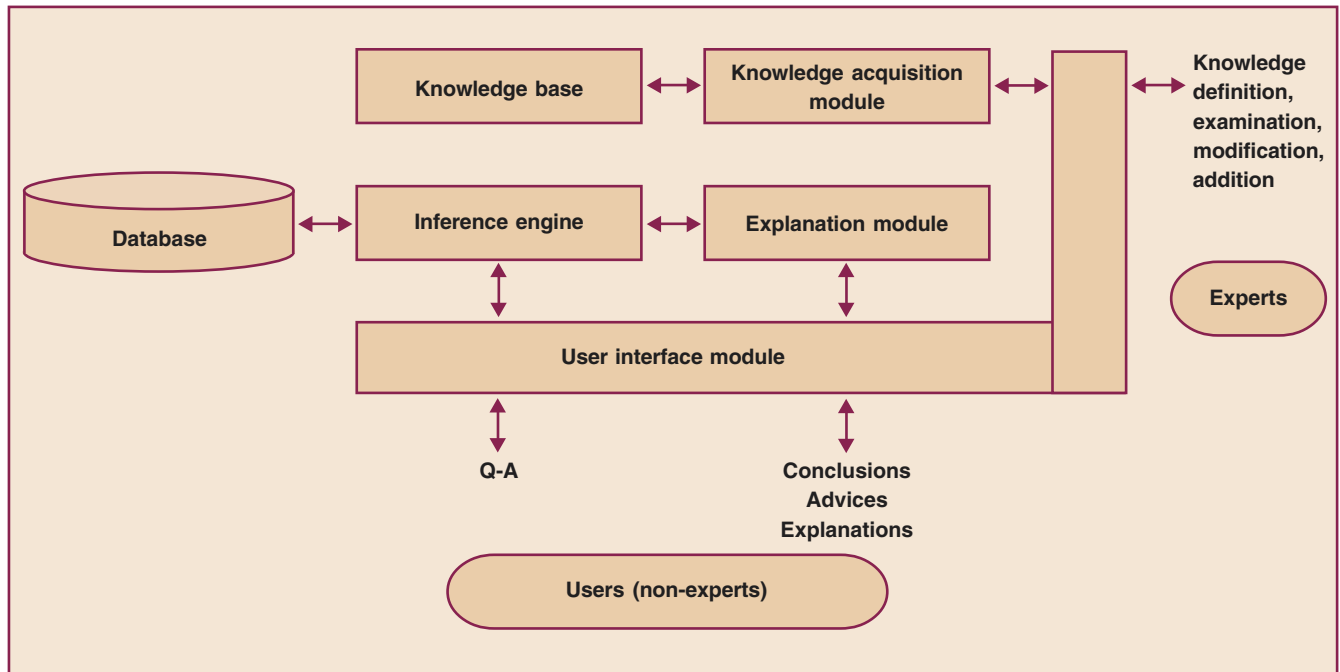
Knowledge base

Knowledge acquisition module

Knowledge definition, examination, modification, addition

Database

Inference engine

Explanation module

Experts

User interface module

Q-A

Conclusions
Advices
Explanations

Users (non-experts)